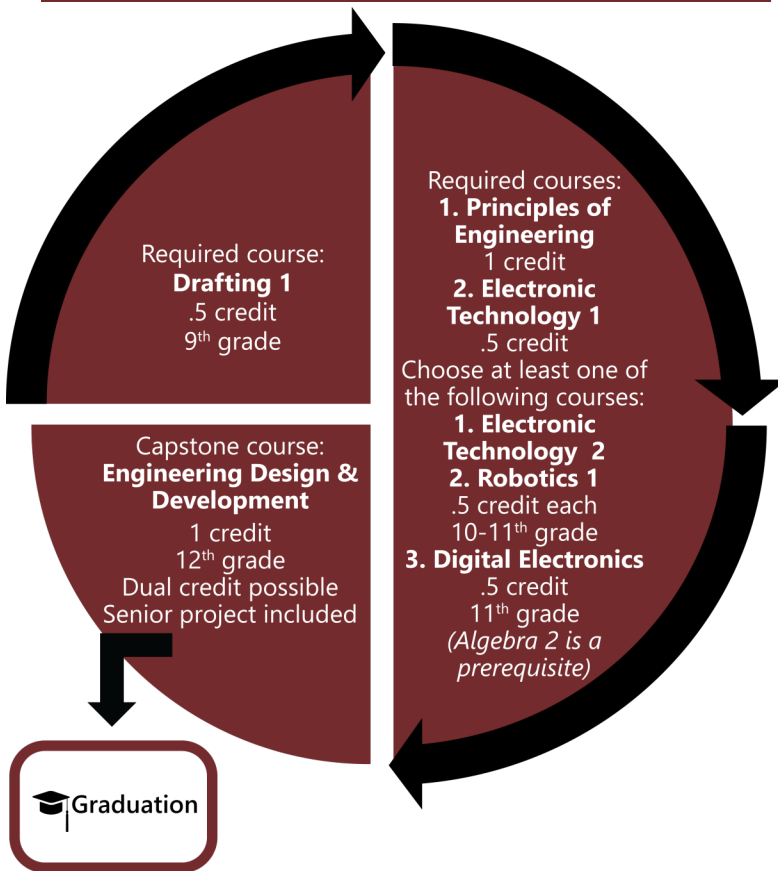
Required course:
**Drafting 1**
.5 credit
9$^{th}$ grade

Required courses:
**1. Principles of Engineering**
1 credit
**2. Electronic Technology 1**
.5 credit
Choose at least one of the following courses:
**1. Electronic Technology 2**
**2. Robotics 1**
.5 credit each
10-11$^{th}$ grade
**3. Digital Electronics**
.5 credit
11$^{th}$ grade
*(Algebra 2 is a prerequisite)*

Capstone course:
**Engineering Design & Development**
1 credit
12$^{th}$ grade
Dual credit possible
Senior project included

Graduation